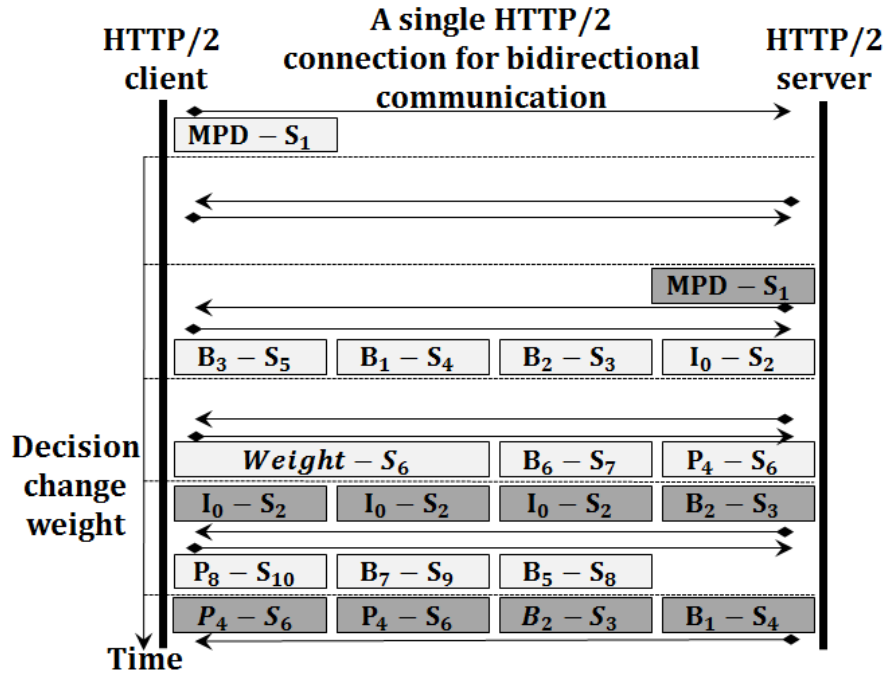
HTTP/2 client

A single HTTP/2 connection for bidirectional communication

HTTP/2 server

$\mathbf{MPD - S_1}$

$\mathbf{MPD - S_1}$

$\mathbf{B_3 - S_5}$ $\mathbf{B_1 - S_4}$ $\mathbf{B_2 - S_3}$ $\mathbf{I_0 - S_2}$

$\boldsymbol{Weight - S_6}$ $\mathbf{B_6 - S_7}$ $\mathbf{P_4 - S_6}$

$\mathbf{I_0 - S_2}$ $\mathbf{I_0 - S_2}$ $\mathbf{I_0 - S_2}$ $\mathbf{B_2 - S_3}$

Decision change weight

$\mathbf{P_8 - S_{10}}$ $\mathbf{B_7 - S_9}$ $\mathbf{B_5 - S_8}$

$\boldsymbol{P_4 - S_6}$ $\mathbf{P_4 - S_6}$ $\boldsymbol{B_2 - S_3}$ $\mathbf{B_1 - S_4}$

Time